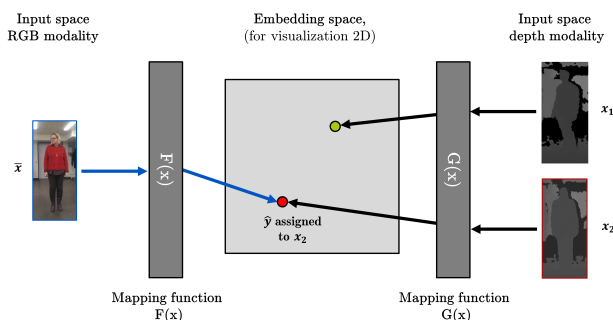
Input space
RGB modality

Embedding space,
(for visualization 2D)

Input space
depth modality

$\bar{x}$

F(x)

G(x)

$x_1$

$x_2$

$\hat{y}$ assigned to $x_2$

Mapping function
F(x)

Mapping function
G(x)